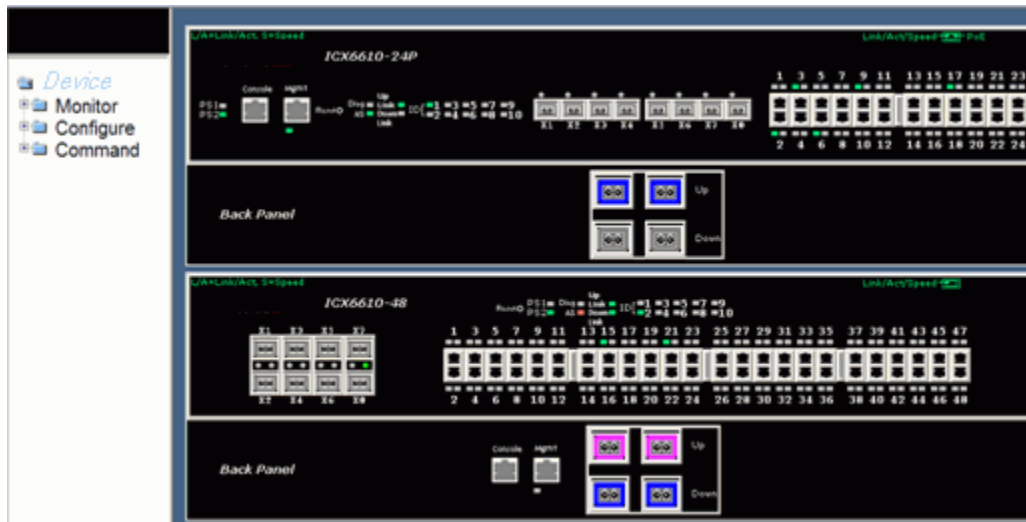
Device
Monitor
Configure
Command

L/A=Link/Act, S=Speed
Link/Act/Speed PoE
ICX6610-24P
PS1
PS2
Console
Mgmt
Diag
AS
Up
Link
Down
Link
ID
=1 =3 =5 =7 =9
=2 =4 =6 =8 =10
X1 X2 X3 X4 X5 X6 X7 X8
1 3 5 7 9 11 13 15 17 19 21 23
2 4 6 8 10 12 14 16 18 20 22 24
Back Panel
Up
Down

L/A=Link/Act, S=Speed
Link/Act/Speed
ICX6610-48
PS1
PS2
Diag
AS
Up
Link
Down
Link
ID
=1 =3 =5 =7 =9
=2 =4 =6 =8 =10
X1 X3 X5 X7
X2 X4 X6 X8
1 3 5 7 9 11 13 15 17 19 21 23 25 27 29 31 33 35 37 39 41 43 45 47
2 4 6 8 10 12 14 16 18 20 22 24 26 28 30 32 34 36 38 40 42 44 46 48
Back Panel
Console
Mgmt
Up
Down